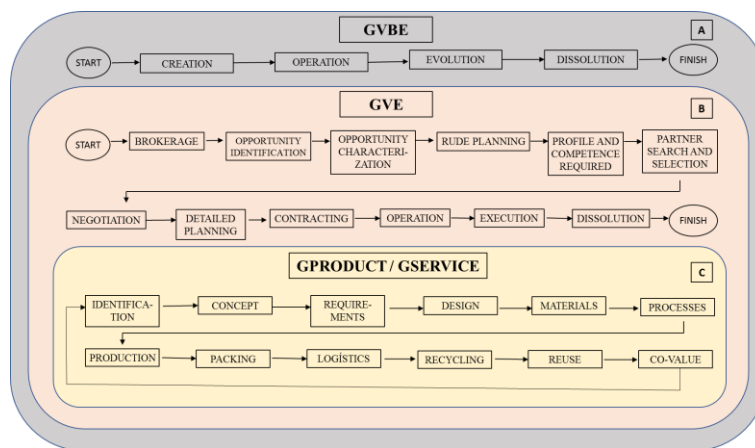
GVBE

A

START

CREATION

OPERATION

EVOLUTION

DISSOLUTION

FINISH

GVE

B

START

BROKERAGE

OPPORTUNITY IDENTIFICATION

OPPORTUNITY CHARACTERIZATION

RUDE PLANNING

PROFILE AND COMPETENCE REQUIRED

PARTNER SEARCH AND SELECTION

NEGOTIATION

DETAILED PLANNING

CONTRACTING

OPERATION

EXECUTION

DISSOLUTION

FINISH

GPRODUCT / GSERVICE

C

IDENTIFICATION

CONCEPT

REQUIREMENTS

DESIGN

MATERIALS

PROCESSES

PRODUCTION

PACKING

LOGÍSTICS

RECYCLING

REUSE

CO-VALUE